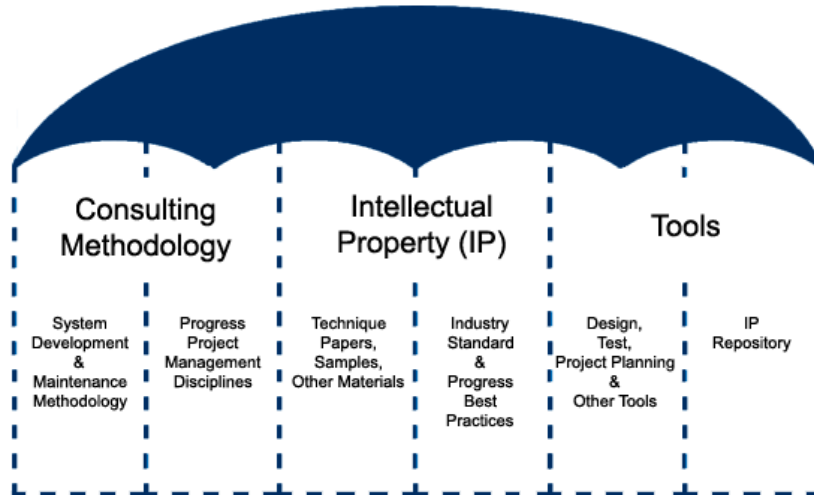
Consulting Methodology

Intellectual Property (IP)

Tools

System Development & Maintenance Methodology

Progress Project Management Disciplines

Technique Papers, Samples, Other Materials

Industry Standard & Progress Best Practices

Design, Test, Project Planning & Other Tools

IP Repository